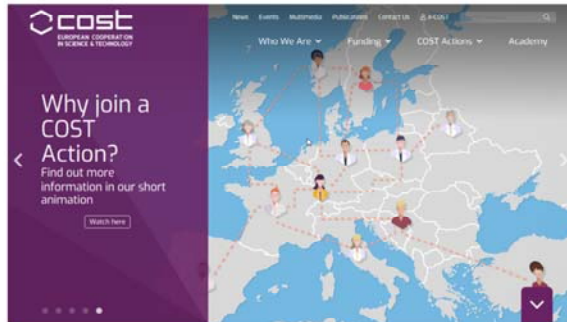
cost
EUROPEAN COOPERATION IN SCIENCE & TECHNOLOGY

News Events Multimedia Publications Contact us e-COST

Who We Are Funding COST Actions Academy

Why join a COST Action?
Find out more information in our short animation

Watch here